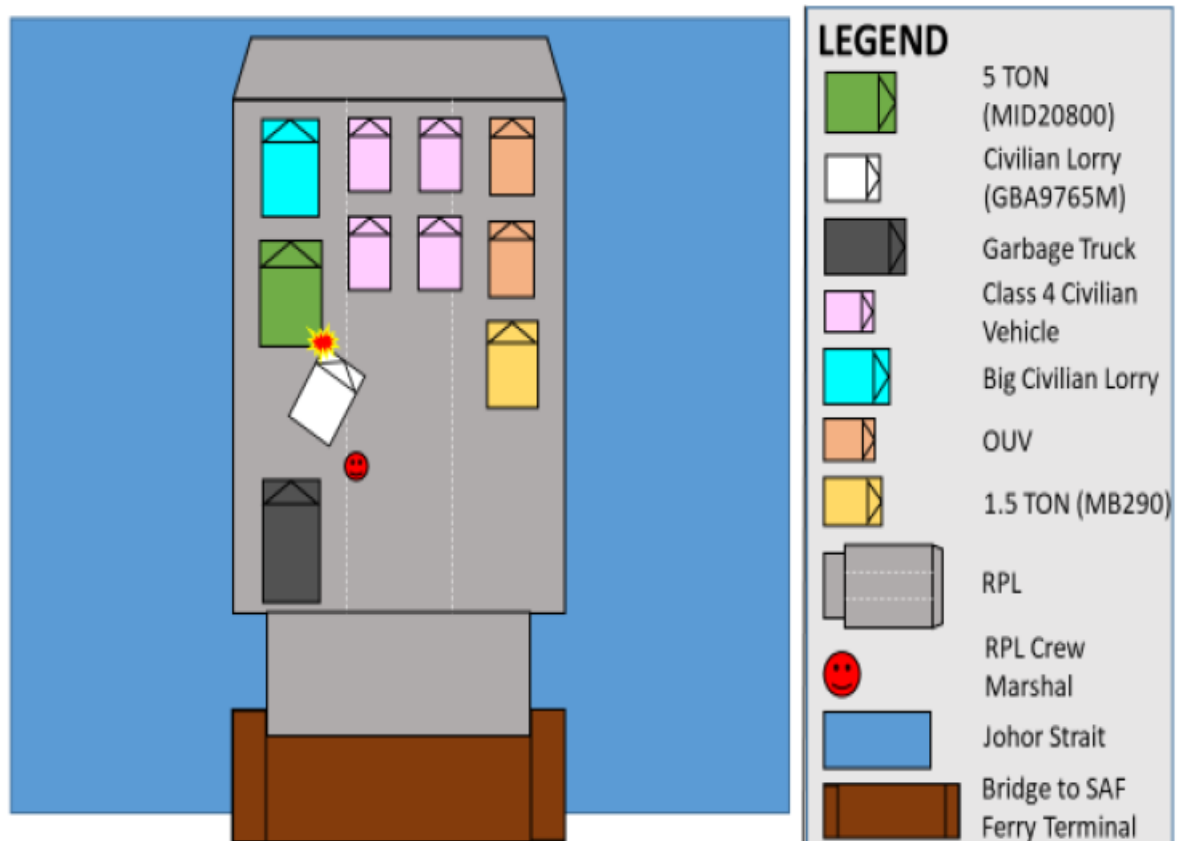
LEGEND

5 TON (MID20800)

Civilian Lorry (GBA9765M)

Garbage Truck

Class 4 Civilian Vehicle

Big Civilian Lorry

OUV

1.5 TON (MB290)

RPL

RPL Crew Marshal

Johor Strait

Bridge to SAF Ferry Terminal